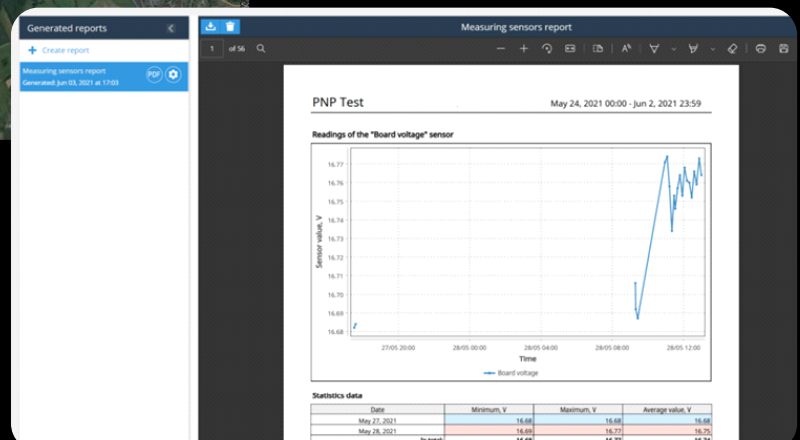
Generated reports

+ Create report

Measuring sensors report
Generated: Jun 03, 2021 at 17:03

PDF

Measuring sensors report

1 of 56

PNP Test

May 24, 2021 00:00 - Jun 2, 2021 23:59

Readings of the "Board voltage" sensor

Sensor value, V

16.77
16.76
16.75
16.74
16.73
16.72
16.71
16.70
16.69
16.68

27/05 20:00
28/05 00:00
28/05 04:00
28/05 08:00
28/05 12:00

Time

Board voltage

Statistics data

| Date | Minimum, V | Maximum, V | Average value, V |
|---|---|---|---|
| May 27, 2021 | 16.68 | 16.68 | 16.68 |
| May 28, 2021 | 16.69 | 16.77 | 16.75 |
| In total | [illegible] | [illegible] | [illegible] |